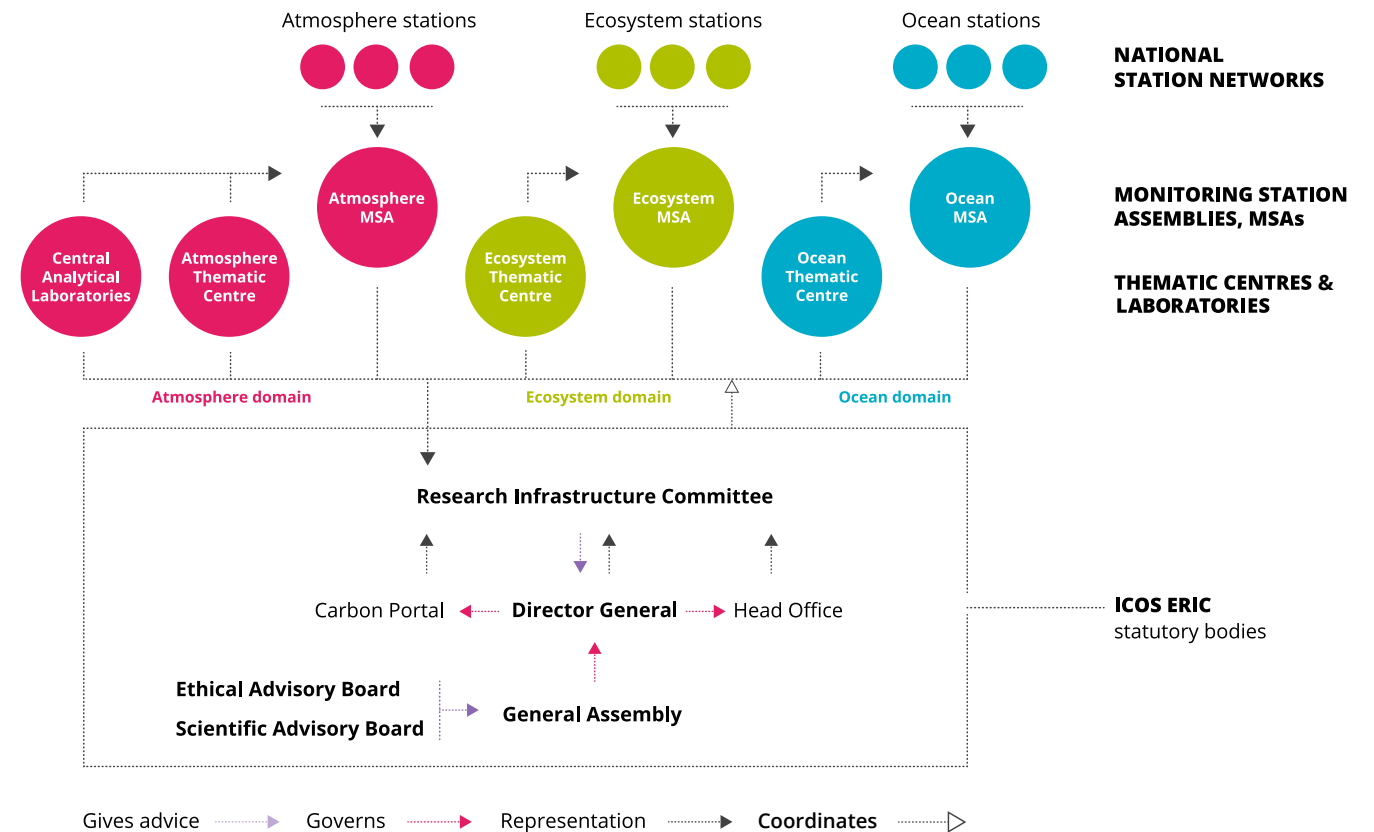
Atmosphere stations

Ecosystem stations

Ocean stations

NATIONAL STATION NETWORKS

Atmosphere MSA

Ecosystem MSA

Ocean MSA

MONITORING STATION ASSEMBLIES, MSAs

Central Analytical Laboratories

Atmosphere Thematic Centre

Ecosystem Thematic Centre

Ocean Thematic Centre

THEMATIC CENTRES & LABORATORIES

Atmosphere domain

Ecosystem domain

Ocean domain

Research Infrastructure Committee

Carbon Portal

Director General

Head Office

ICOS ERIC
statutory bodies

Ethical Advisory Board

Scientific Advisory Board

General Assembly

Gives advice Governs Representation Coordinates